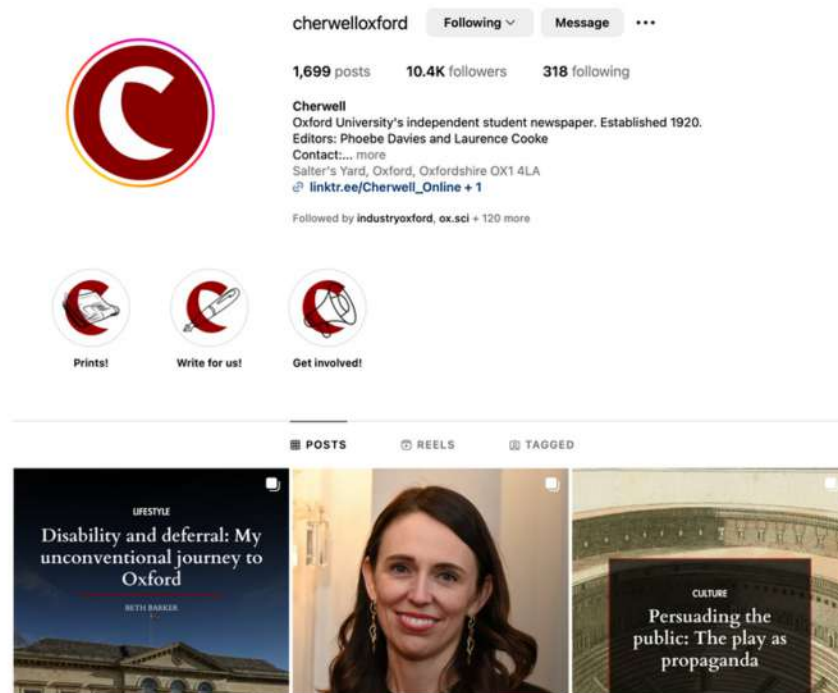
cherwelloxford Following Message •••

1,699 posts 10.4K followers 318 following

Cherwell
Oxford University's independent student newspaper. Established 1920.
Editors: Phoebe Davies and Laurence Cooke
Contact:... more
Salter's Yard, Oxford, Oxfordshire OX1 4LA
linktr.ee/Cherwell_Online + 1

Followed by industryoxford, ox.sci + 120 more

Prints!

Write for us!

Get involved!

POSTS REELS TAGGED

LIFESTYLE
Disability and deferral: My unconventional journey to Oxford
BETH BARKER

CULTURE
Persuading the public: The play as propaganda